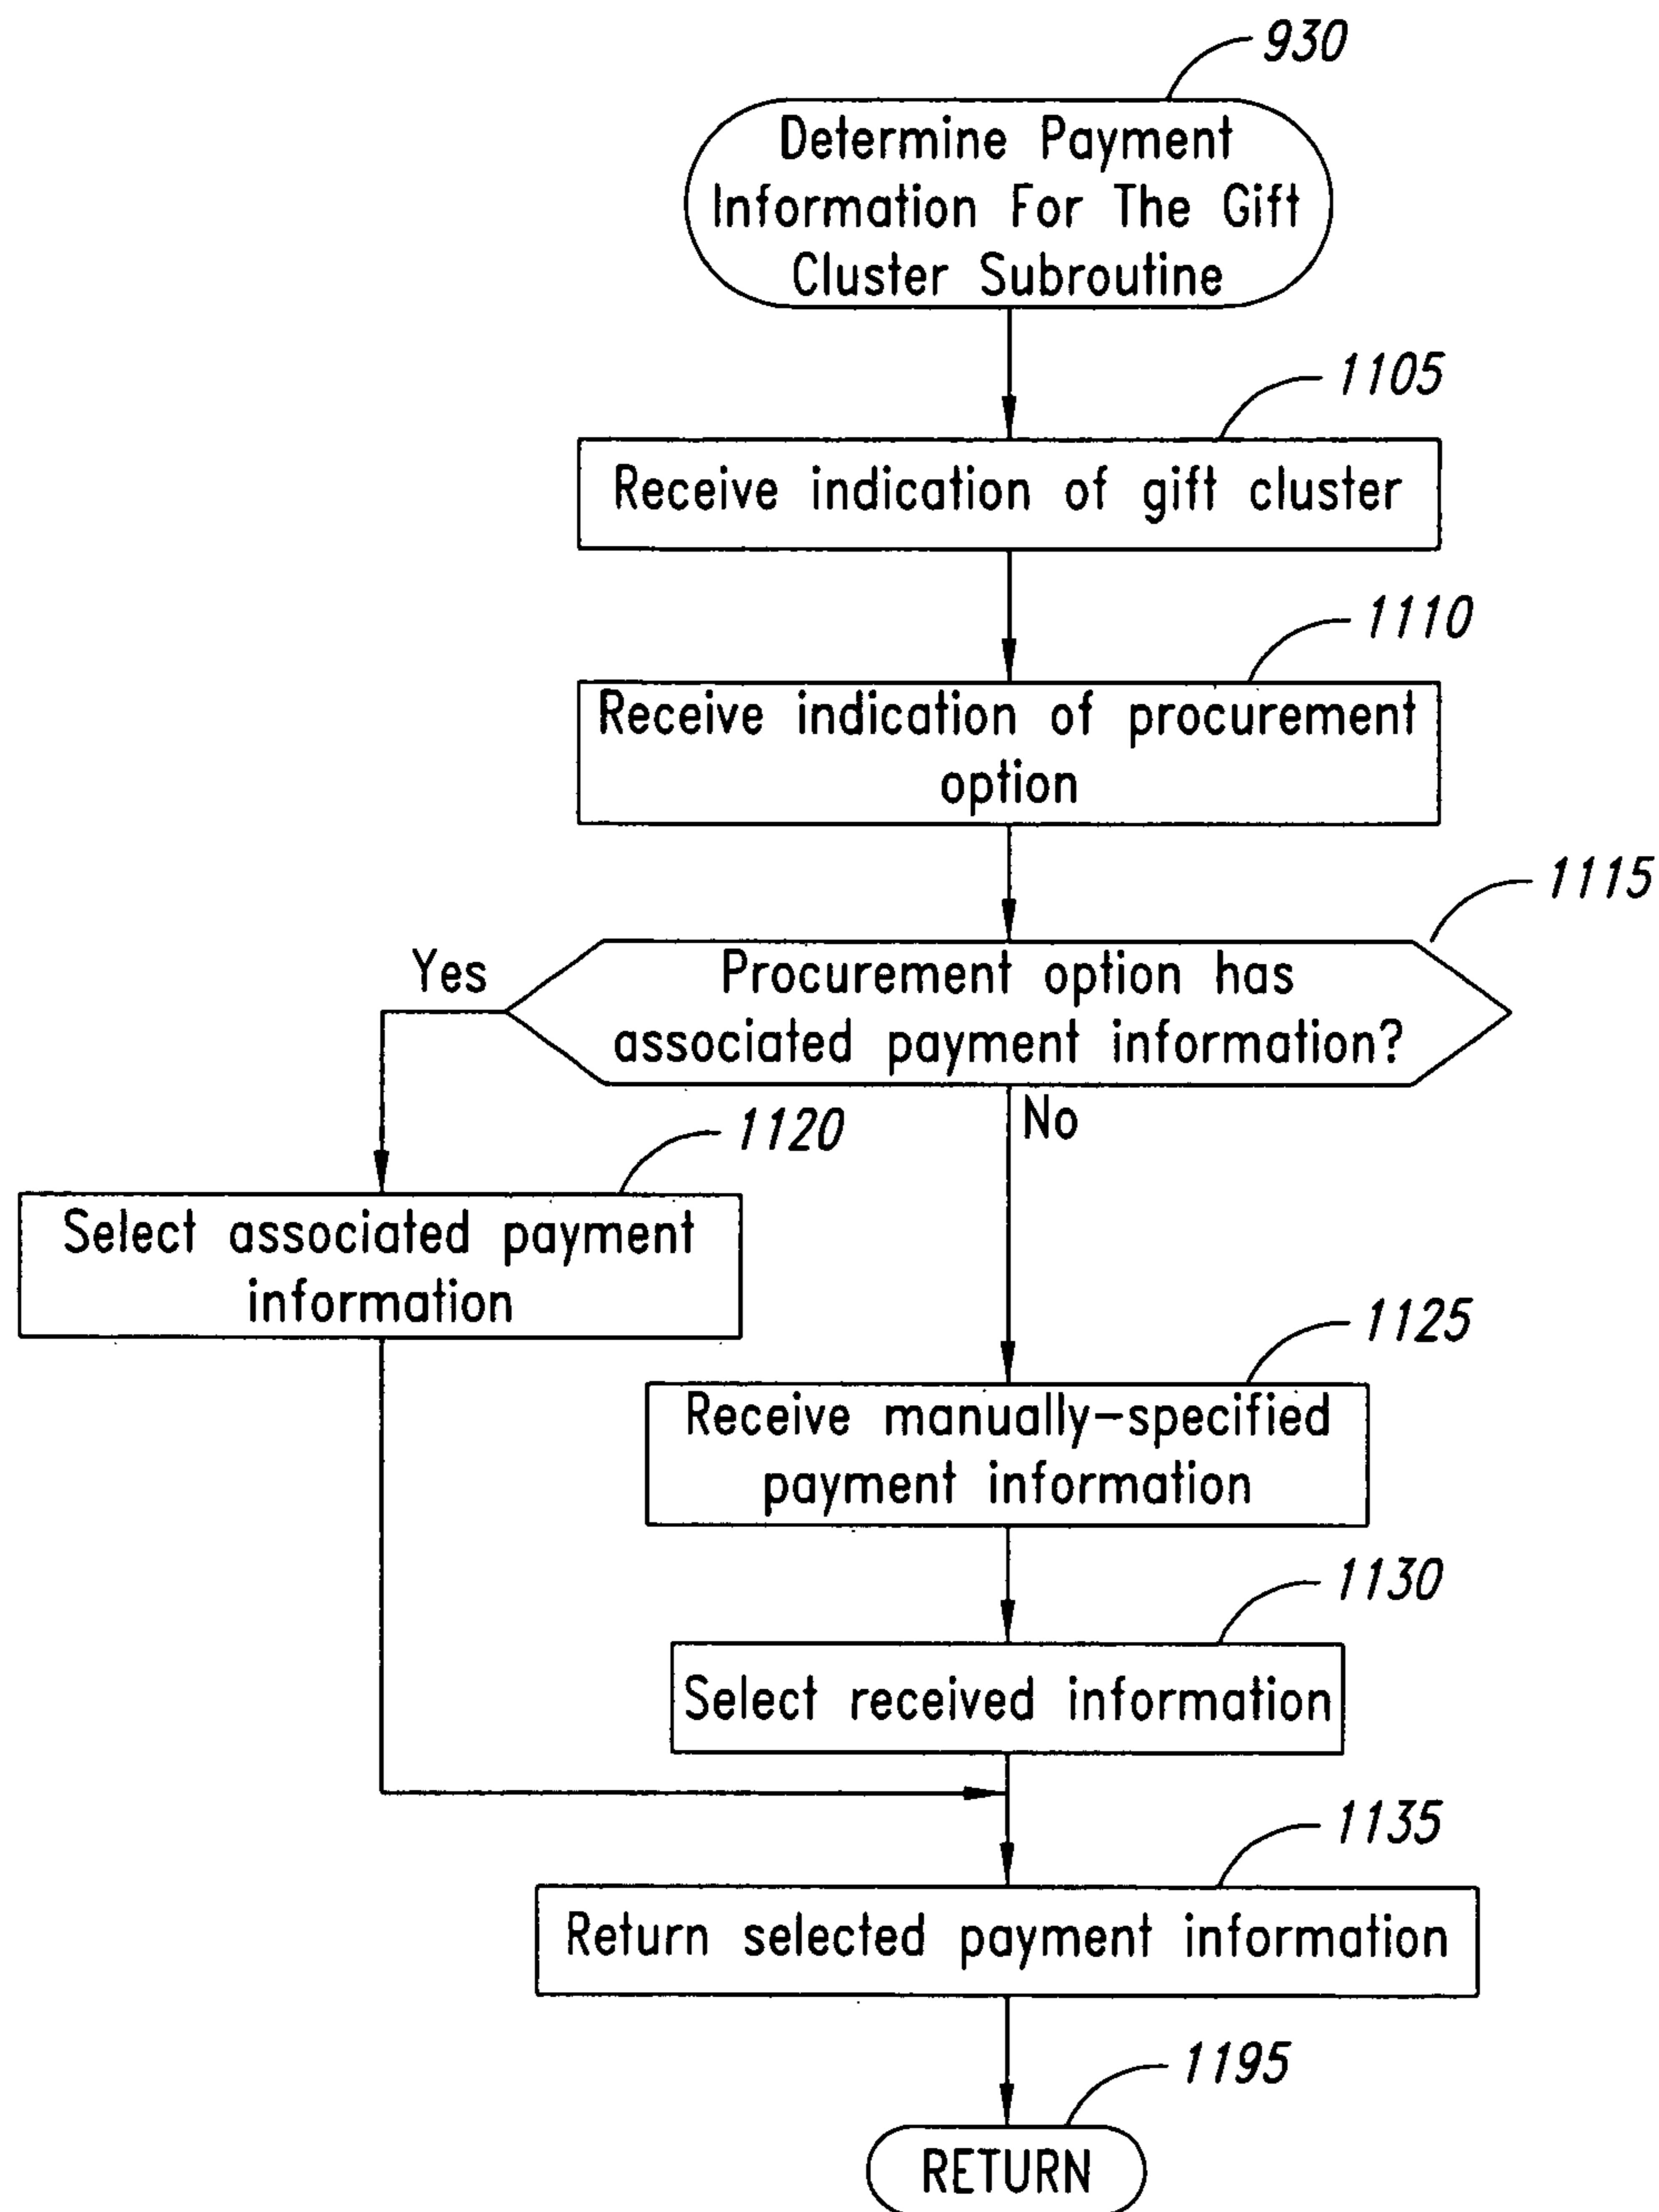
930

Determine Payment Information For The Gift Cluster Subroutine

1105

Receive indication of gift cluster

1110

Receive indication of procurement option

1115

Procurement option has associated payment information?

Yes

No

1120

Select associated payment information

1125

Receive manually-specified payment information

1130

Select received information

1135

Return selected payment information

1195

RETURN